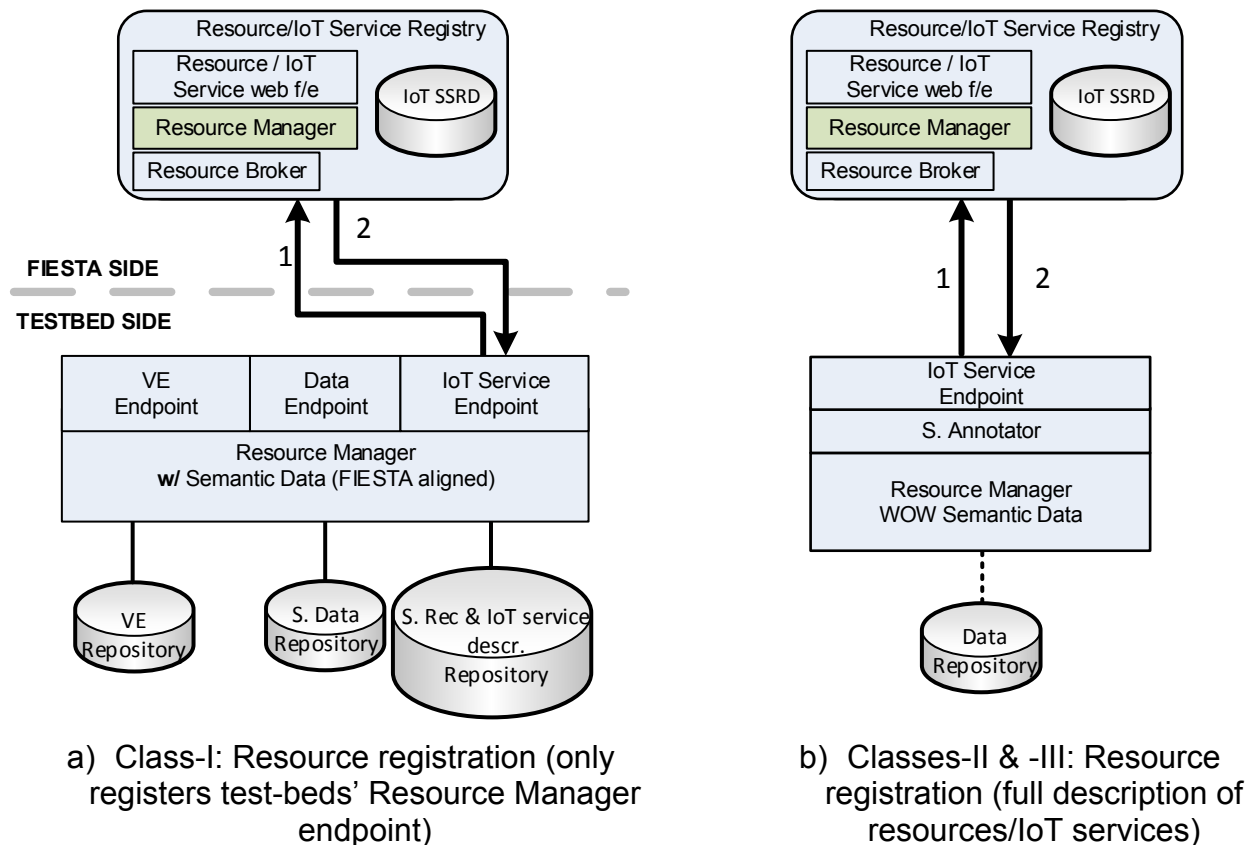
Resource/IoT Service Registry
Resource / IoT Service web f/e
Resource Manager
Resource Broker
IoT SSRD

2
1
FIESTA SIDE
TESTBED SIDE

VE Endpoint
Data Endpoint
IoT Service Endpoint
Resource Manager
**w/** Semantic Data (FIESTA aligned)

VE Repository
S. Data Repository
S. Rec & IoT service descr. Repository

a) Class-I: Resource registration (only registers test-beds' Resource Manager endpoint)

Resource/IoT Service Registry
Resource / IoT Service web f/e
Resource Manager
Resource Broker
IoT SSRD

1
2

IoT Service Endpoint
S. Annotator
Resource Manager
WOW Semantic Data

Data Repository

b) Classes-II & -III: Resource registration (full description of resources/IoT services)